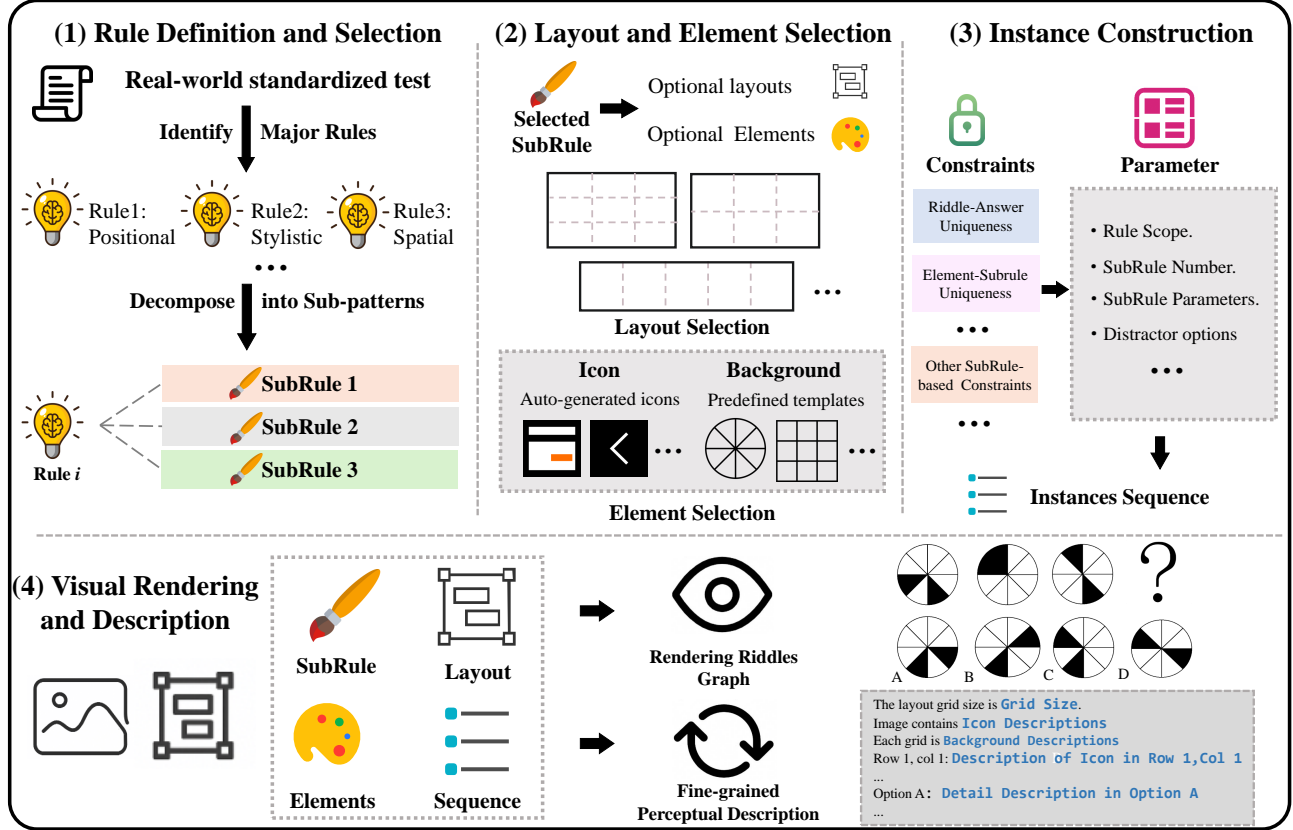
(1) Rule Definition and Selection

Real-world standardized test

Identify Major Rules

Rule1: Positional

Rule2: Stylistic

Rule3: Spatial

• • •

Decompose into Sub-patterns

Rule *i*

SubRule 1

SubRule 2

SubRule 3

(2) Layout and Element Selection

Selected SubRule

Optional layouts

Optional Elements

• • •

Layout Selection

Icon

Auto-generated icons

Background

Predefined templates

• • •

• • •

Element Selection

(3) Instance Construction

Constraints

Parameter

Riddle-Answer Uniqueness

Element-Subrule Uniqueness

• • •

Other SubRule-based Constraints

• • •

• Rule Scope.

• SubRule Number.

• SubRule Parameters.

• Distractor options

• • •

Instances Sequence

(4) Visual Rendering and Description

SubRule

Layout

Elements

Sequence

Rendering Riddles Graph

Fine-grained Perceptual Description

?

A

B

C

D

The layout grid size is Grid Size.
Image contains Icon Descriptions
Each grid is Background Descriptions
Row 1, col 1: Description of Icon in Row 1,Col 1
...
Option A: Detail Description in Option A
...